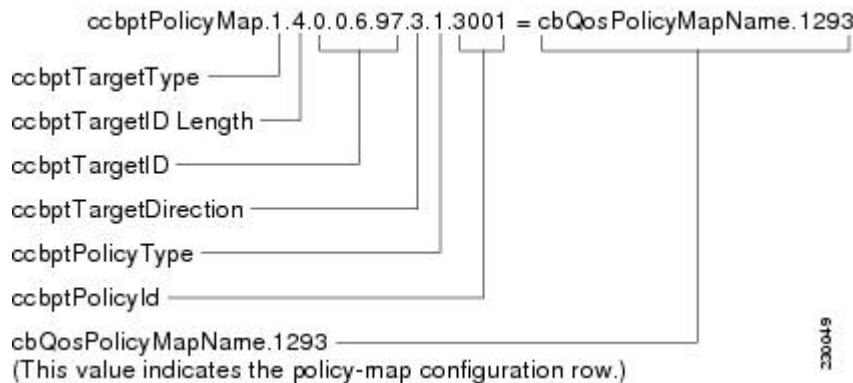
ccbptPolicyMap.1.4.0.0.6.97.3.1.3001 = cbQosPolicyMapName.1293

ccbptTargetType

ccbptTargetID Length

ccbptTargetID

ccbptTargetDirection

ccbptPolicyType

ccbptPolicyId

cbQosPolicyMapName.1293
(This value indicates the policy-map configuration row.)

230049